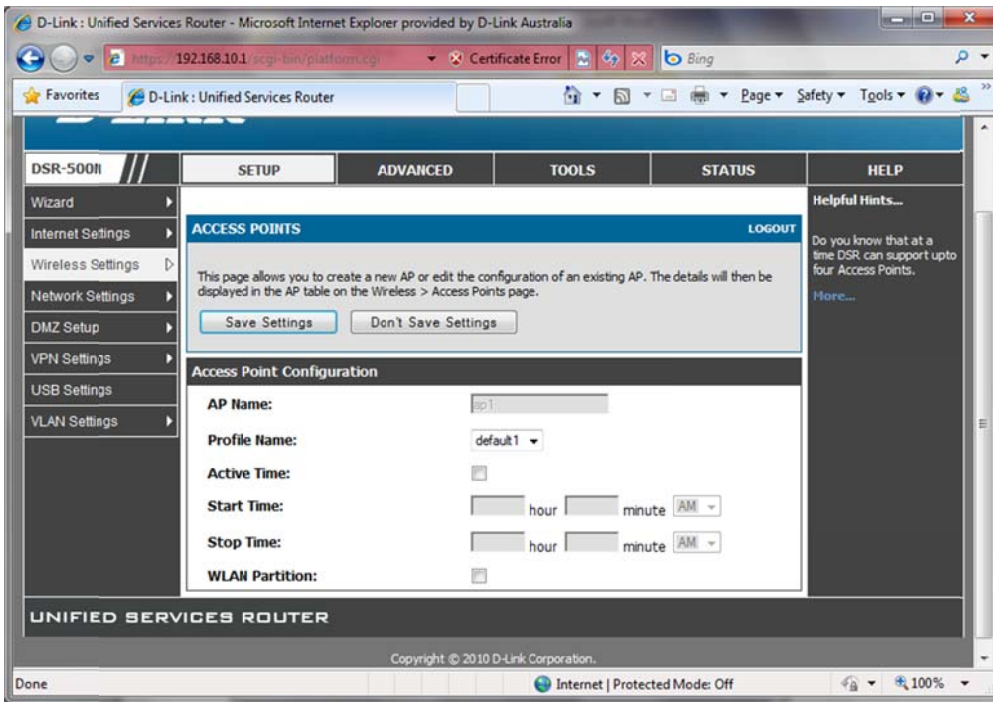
D-Link : Unified Services Router - Microsoft Internet Explorer provided by D-Link Australia

https://192.168.10.1/scgi-bin/platform.cgi

Certificate Error

Bing

Favorites

D-Link : Unified Services Router

Page ▾ Safety ▾ Tools ▾

DSR-500N

SETUP

ADVANCED

TOOLS

STATUS

HELP

Wizard

Internet Settings

Wireless Settings

Network Settings

DMZ Setup

VPN Settings

USB Settings

VLAN Settings

ACCESS POINTS

LOGOUT

This page allows you to create a new AP or edit the configuration of an existing AP. The details will then be displayed in the AP table on the Wireless > Access Points page.

Save Settings

Don't Save Settings

Access Point Configuration

AP Name:

ap1

Profile Name:

default1

Active Time:

Start Time:

hour

minute

AM

Stop Time:

hour

minute

AM

WLAN Partition:

Helpful Hints...

Do you know that at a time DSR can support upto four Access Points.

More...

UNIFIED SERVICES ROUTER

Copyright © 2010 D-Link Corporation.

Done

Internet | Protected Mode: Off

100%